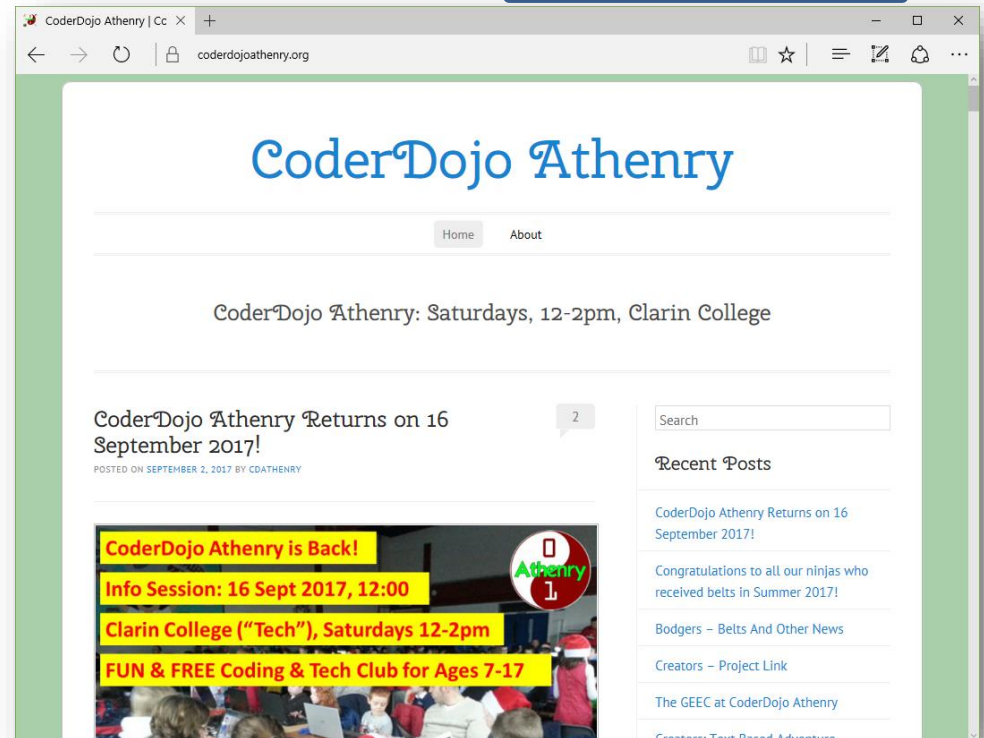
CoderDojo Athenry | Cc ×

coderdojoathenry.org

CoderDojo Athenry

Home

About

CoderDojo Athenry: Saturdays, 12-2pm, Clarin College

CoderDojo Athenry Returns on 16 September 2017!

2

POSTED ON SEPTEMBER 2, 2017 BY CDATHENRY

CoderDojo Athenry is Back!

Info Session: 16 Sept 2017, 12:00

Clarin College ("Tech"), Saturdays 12-2pm

FUN & FREE Coding & Tech Club for Ages 7-17

0
Athenry
1

Search

Recent Posts

CoderDojo Athenry Returns on 16 September 2017!

Congratulations to all our ninjas who received belts in Summer 2017!

Bodgers – Belts And Other News

Creators – Project Link

The GEEC at CoderDojo Athenry

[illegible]